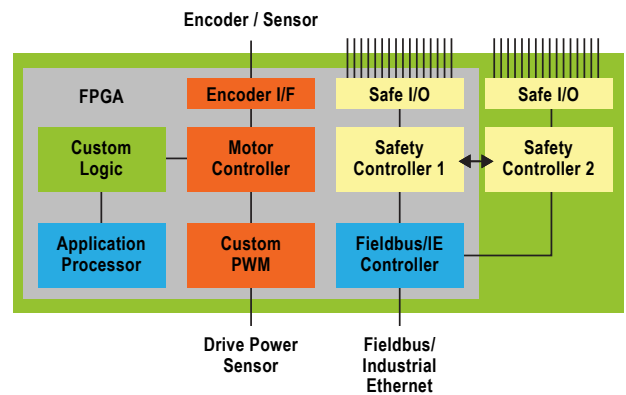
Encoder / Sensor

FPGA

Encoder I/F

Safe I/O

Safe I/O

Custom Logic

Motor Controller

Safety Controller 1

Safety Controller 2

Application Processor

Custom PWM

Fieldbus/IE Controller

Drive Power Sensor

Fieldbus/ Industrial Ethernet